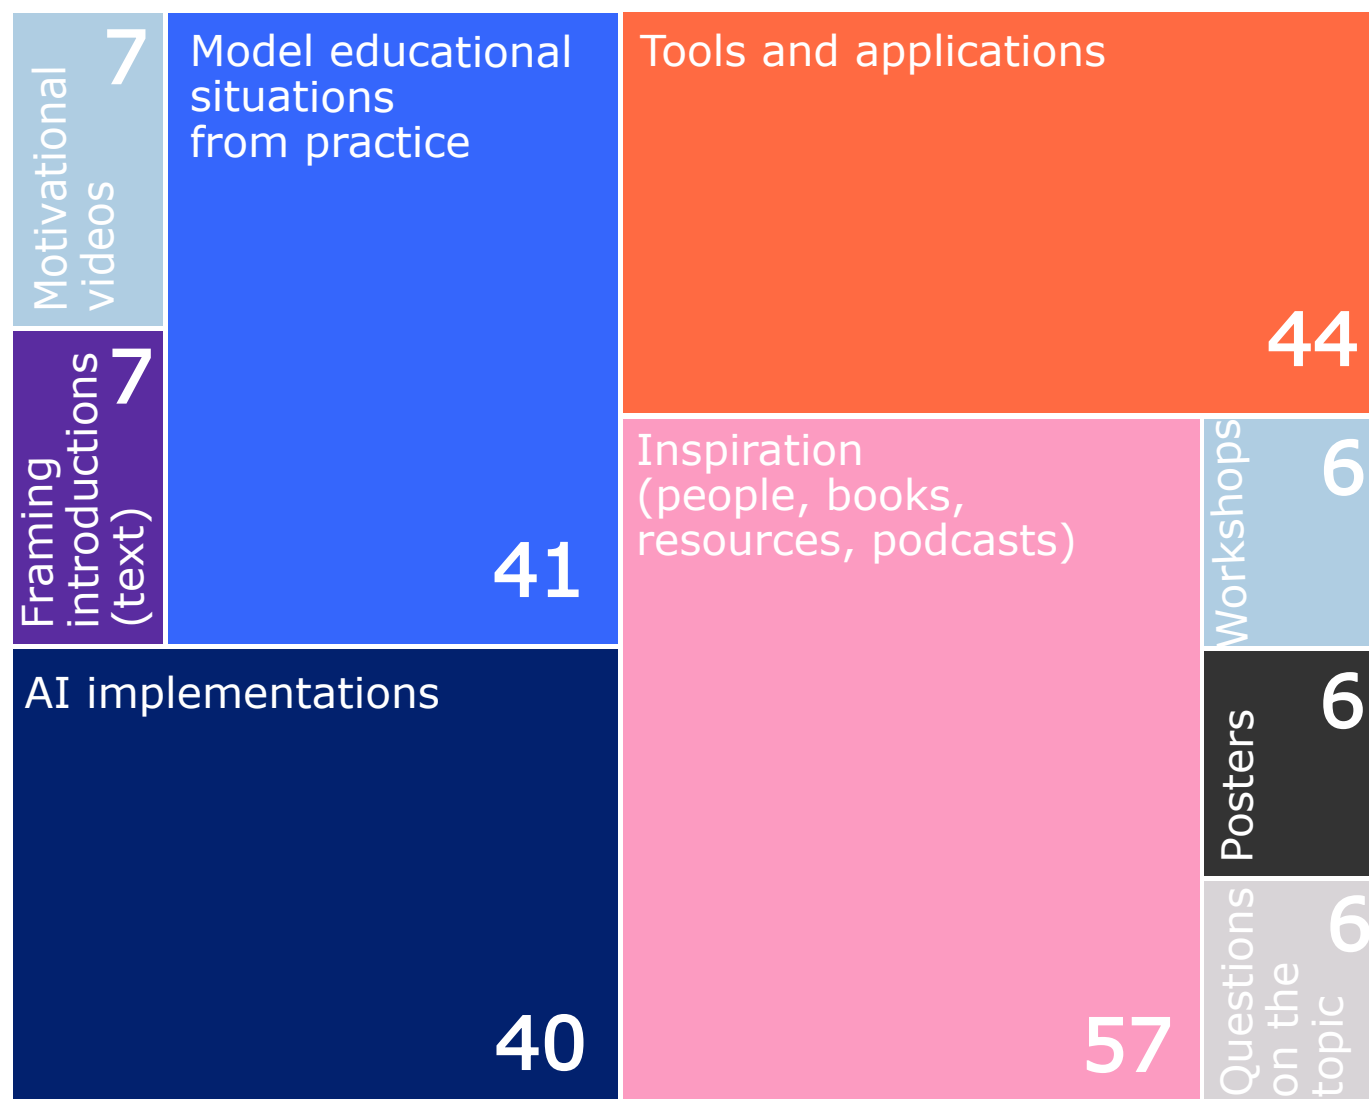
Motivational videos
7

Model educational situations from practice
41

Tools and applications
44

Framing introductions (text)
7

AI implementations
40

Inspiration (people, books, resources, podcasts)
57

Workshops
6

Posters
6

Questions on the topic
6